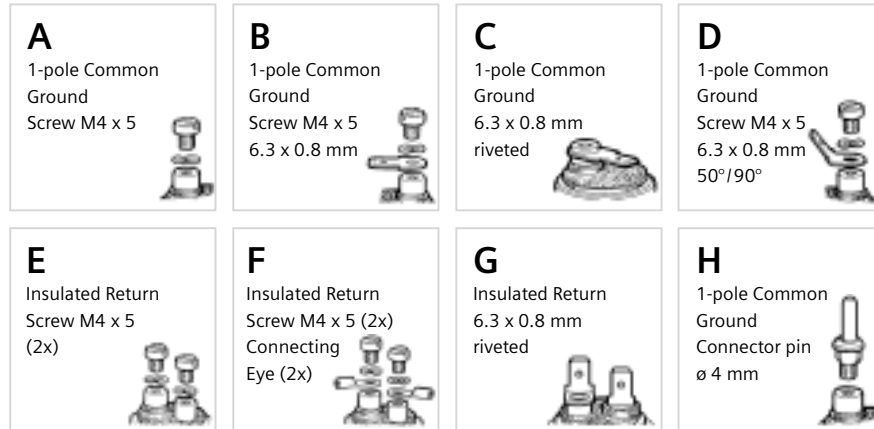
A
1-pole Common Ground
Screw M4 x 5

B
1-pole Common Ground
Screw M4 x 5
6.3 x 0.8 mm

C
1-pole Common Ground
6.3 x 0.8 mm
riveted

D
1-pole Common Ground
Screw M4 x 5
6.3 x 0.8 mm
50°/90°

E
Insulated Return
Screw M4 x 5
(2x)

F
Insulated Return
Screw M4 x 5 (2x)
Connecting Eye (2x)

G
Insulated Return
6.3 x 0.8 mm
riveted

H
1-pole Common Ground
Connector pin
ø 4 mm